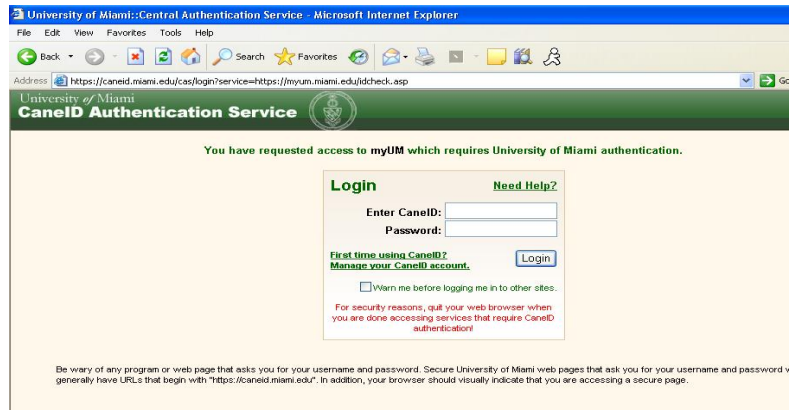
University of Miami::Central Authentication Service - Microsoft Internet Explorer

File Edit View Favorites Tools Help

Back Search Favorites

Address https://caneid.miami.edu/cas/login?service=https://myum.miami.edu/idcheck.asp

Go

University of Miami
CaneID Authentication Service

You have requested access to myUM which requires University of Miami authentication.

Login

Need Help?

Enter CaneID:

Password:

First time using CaneID?
Manage your CaneID account.

Login

Warn me before logging me in to other sites.

For security reasons, quit your web browser when you are done accessing services that require CaneID authentication!

Be wary of any program or web page that asks you for your username and password. Secure University of Miami web pages that ask you for your username and password w generally have URLs that begin with "https://caneid.miami.edu". In addition, your browser should visually indicate that you are accessing a secure page.